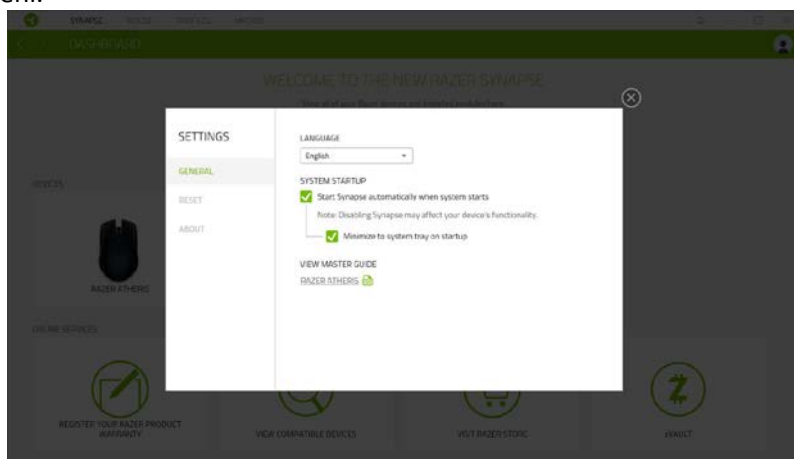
SYNAPSE

DASHBOARD

WELCOME TO THE NEW RAZER SYNAPSE

DEVICES

RAZER ATHERIS

ONLINE SERVICES

REGISTER YOUR RAZER PRODUCT WARRANTY

VIEW COMPATIBLE DEVICES

VISIT RAZER STORE

VAULT

SETTINGS

GENERAL

RESET

ABOUT

LANGUAGE

English

SYSTEM STARTUP

Start Synapse automatically when system starts

Note: Disabling Synapse may affect your device's functionality.

Minimize to system tray on startup

VIEW MASTER GUIDE

RAZER ATHERIS